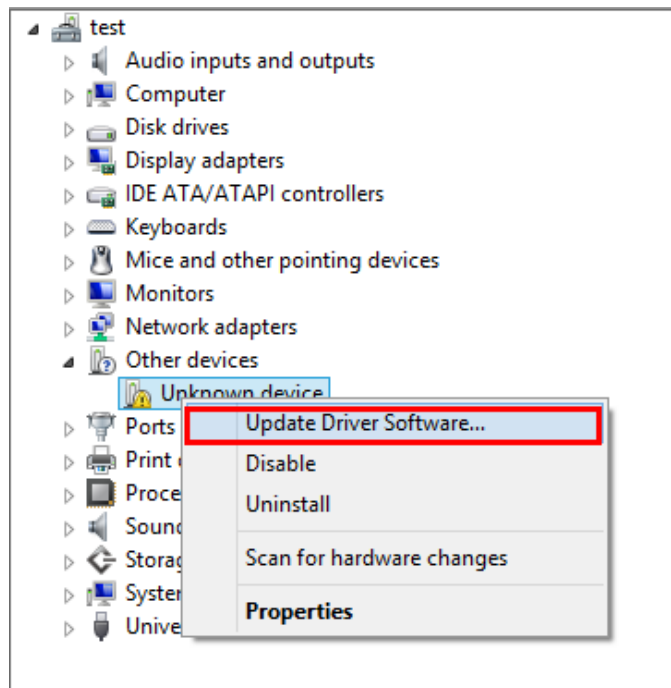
test
Audio inputs and outputs
Computer
Disk drives
Display adapters
IDE ATA/ATAPI controllers
Keyboards
Mice and other pointing devices
Monitors
Network adapters
Other devices
Unknown device
Ports
Print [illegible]
Proce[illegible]
Soun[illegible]
Storag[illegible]
Syster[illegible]
Unive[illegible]

Update Driver Software...
Disable
Uninstall
Scan for hardware changes
Properties